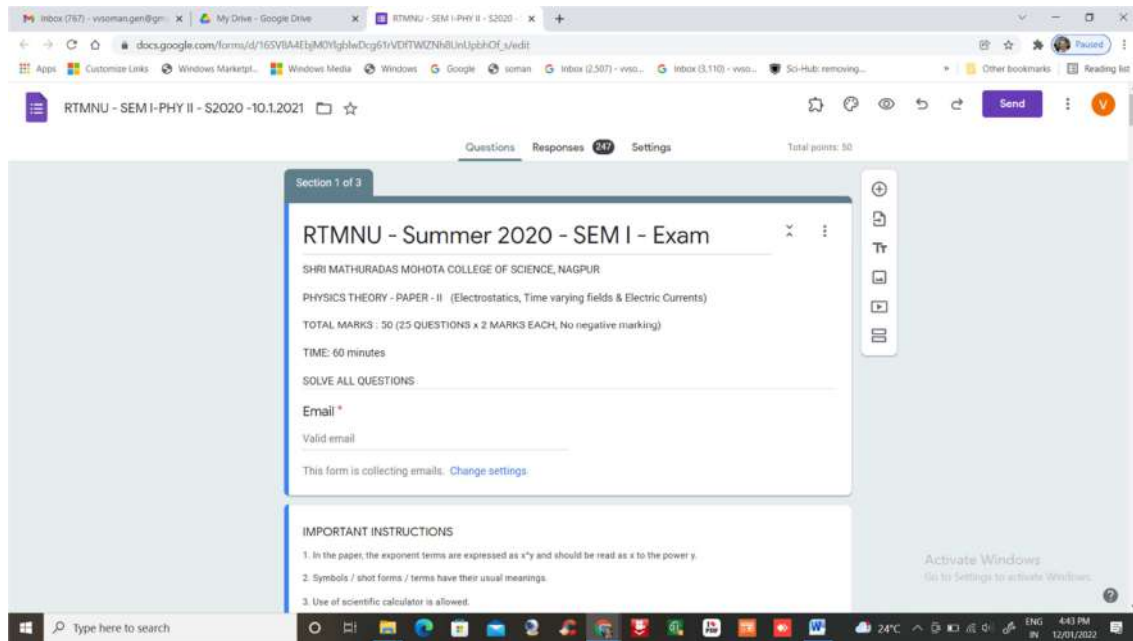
Inbox (767) - vvsoman.gen@gm ×
My Drive - Google Drive ×
RTMNU - SEM I-PHY II - S2020 ×
+

docs.google.com/forms/d/165VBA4EbjM0YlgblwDcg61rVDfTWZNh8UnUpbhOf_s/edit

Paused

Apps Customize Links Windows Marketpl... Windows Media Windows Google soman Inbox (2,507) - vvso... Inbox (3,110) - vvso... Sci-Hub: removing... Other bookmarks Reading list

RTMNU - SEM I-PHY II - S2020 -10.1.2021

Send

V

Questions Responses 247 Settings

Total points: 50

Section 1 of 3

RTMNU - Summer 2020 - SEM I - Exam

SHRI MATHURADAS MOHOTA COLLEGE OF SCIENCE, NAGPUR

PHYSICS THEORY - PAPER - II (Electrostatics, Time varying fields & Electric Currents)

TOTAL MARKS : 50 (25 QUESTIONS x 2 MARKS EACH, No negative marking)

TIME: 60 minutes

SOLVE ALL QUESTIONS

Email *

Valid email

This form is collecting emails. Change settings

Tт

IMPORTANT INSTRUCTIONS

1. In the paper, the exponent terms are expressed as x^y and should be read as x to the power y.

2. Symbols / shot forms / terms have their usual meanings.

3. Use of scientific calculator is allowed.

Activate Windows
Go to Settings to activate Windows.

Type here to search

24°C ENG IN 4:43 PM 12/01/2022